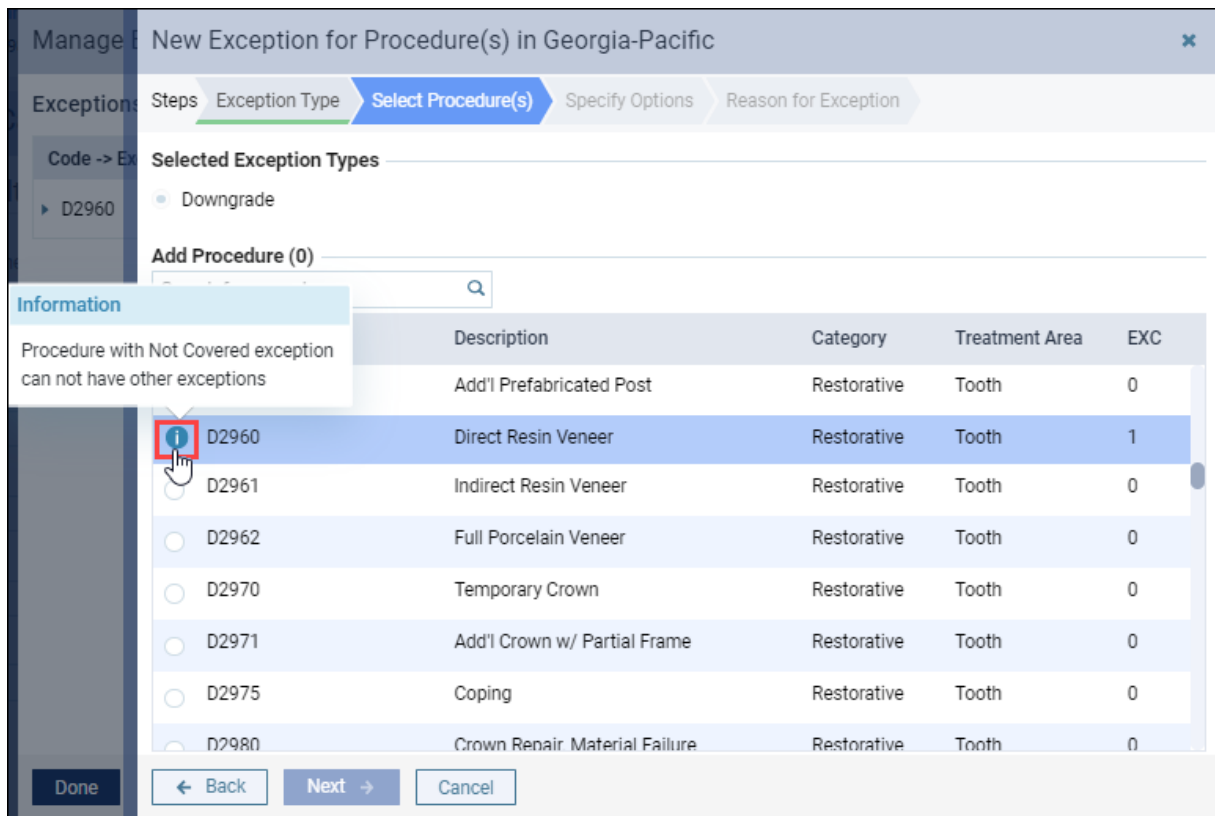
Manage E

Exceptions

Code -> Ex

D2960

Done

New Exception for Procedure(s) in Georgia-Pacific

×

Steps Exception Type Select Procedure(s) Specify Options Reason for Exception

Selected Exception Types

Downgrade

Add Procedure (0)

Information

Procedure with Not Covered exception can not have other exceptions

| | Description | Category | Treatment Area | EXC |
|---|---|---|---|---|
| | Add'l Prefabricated Post | Restorative | Tooth | 0 |
| D2960 | Direct Resin Veneer | Restorative | Tooth | 1 |
| D2961 | Indirect Resin Veneer | Restorative | Tooth | 0 |
| D2962 | Full Porcelain Veneer | Restorative | Tooth | 0 |
| D2970 | Temporary Crown | Restorative | Tooth | 0 |
| D2971 | Add'l Crown w/ Partial Frame | Restorative | Tooth | 0 |
| D2975 | Coping | Restorative | Tooth | 0 |
| D2980 | Crown Repair, Material Failure | Restorative | Tooth | 0 |

← Back Next → Cancel